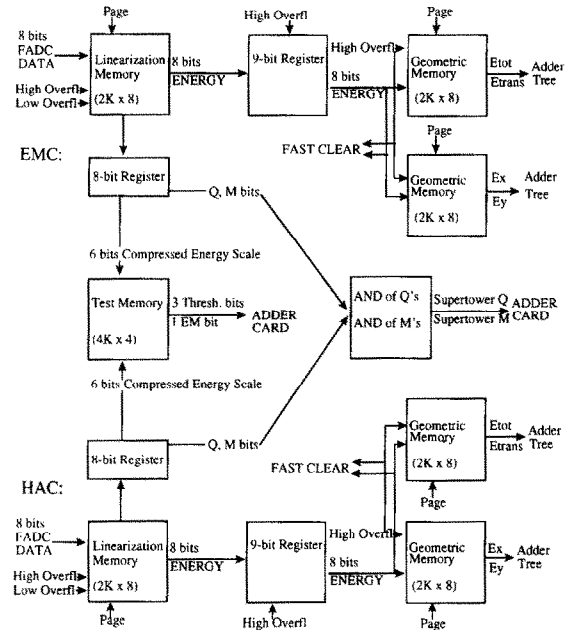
Page

8 bits
FADC
DATA

Linearization
Memory

(2K x 8)

High Overfl
Low Overfl

8 bits
ENERGY

High Overfl

9-bit Register

High Overfl

8 bits
ENERGY

Page

Geometric
Memory

(2K x 8)

Etot
Etrans

Adder
Tree

EMC:

FAST CLEAR

Page

Geometric
Memory

(2K x 8)

Ex
Ey

Adder
Tree

8-bit Register

Q, M bits

6 bits Compressed Energy Scale

Test Memory

(4K x 4)

3 Thresh. bits
1 EM bit

ADDER
CARD

AND of Q's

AND of M's

Supertower Q
Supertower M

ADDER
CARD

6 bits Compressed Energy Scale

Q, M bits

8-bit Register

Geometric
Memory

(2K x 8)

Etot
Etrans

Adder
Tree

FAST CLEAR

Page

HAC:

8 bits
FADC
DATA

Linearization
Memory

(2K x 8)

High Overfl
Low Overfl

Page

8 bits
ENERGY

9-bit Register

High Overfl

High Overfl

8 bits
ENERGY

Geometric
Memory

(2K x 8)

Ex
Ey

Adder
Tree

Page